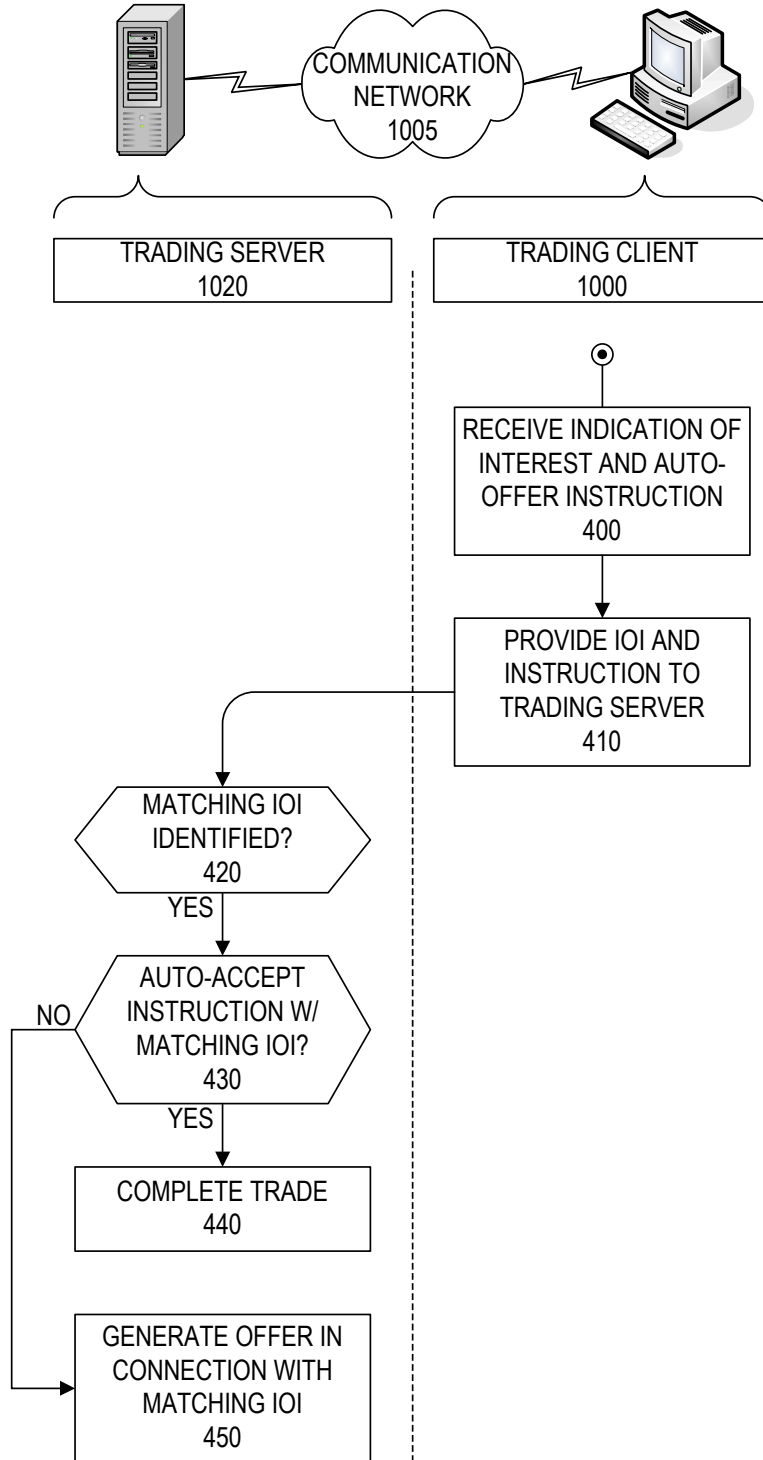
COMMUNICATION NETWORK 1005

TRADING SERVER 1020

TRADING CLIENT 1000

RECEIVE INDICATION OF INTEREST AND AUTO-OFFER INSTRUCTION 400

PROVIDE IOI AND INSTRUCTION TO TRADING SERVER 410

MATCHING IOI IDENTIFIED? 420

YES

AUTO-ACCEPT INSTRUCTION W/ MATCHING IOI? 430

NO

YES

COMPLETE TRADE 440

GENERATE OFFER IN CONNECTION WITH MATCHING IOI 450